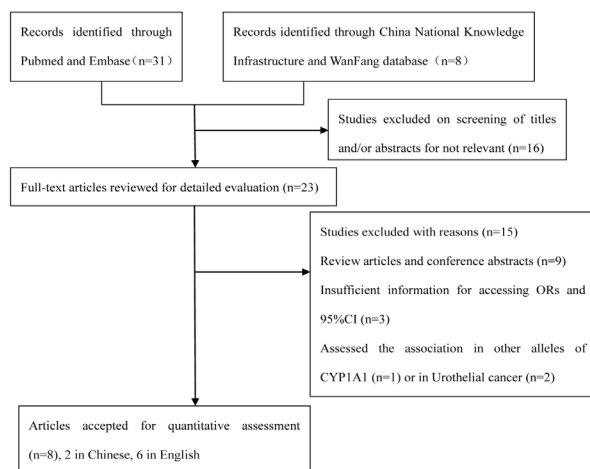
Records identified through Pubmed and Embase（n=31）

Records identified through China National Knowledge Infrastructure and WanFang database（n=8）

Studies excluded on screening of titles and/or abstracts for not relevant (n=16)

Full-text articles reviewed for detailed evaluation (n=23)

Studies excluded with reasons (n=15)
Review articles and conference abstracts (n=9)
Insufficient information for accessing ORs and 95%CI (n=3)
Assessed the association in other alleles of CYP1A1 (n=1) or in Urothelial cancer (n=2)

Articles accepted for quantitative assessment (n=8), 2 in Chinese, 6 in English